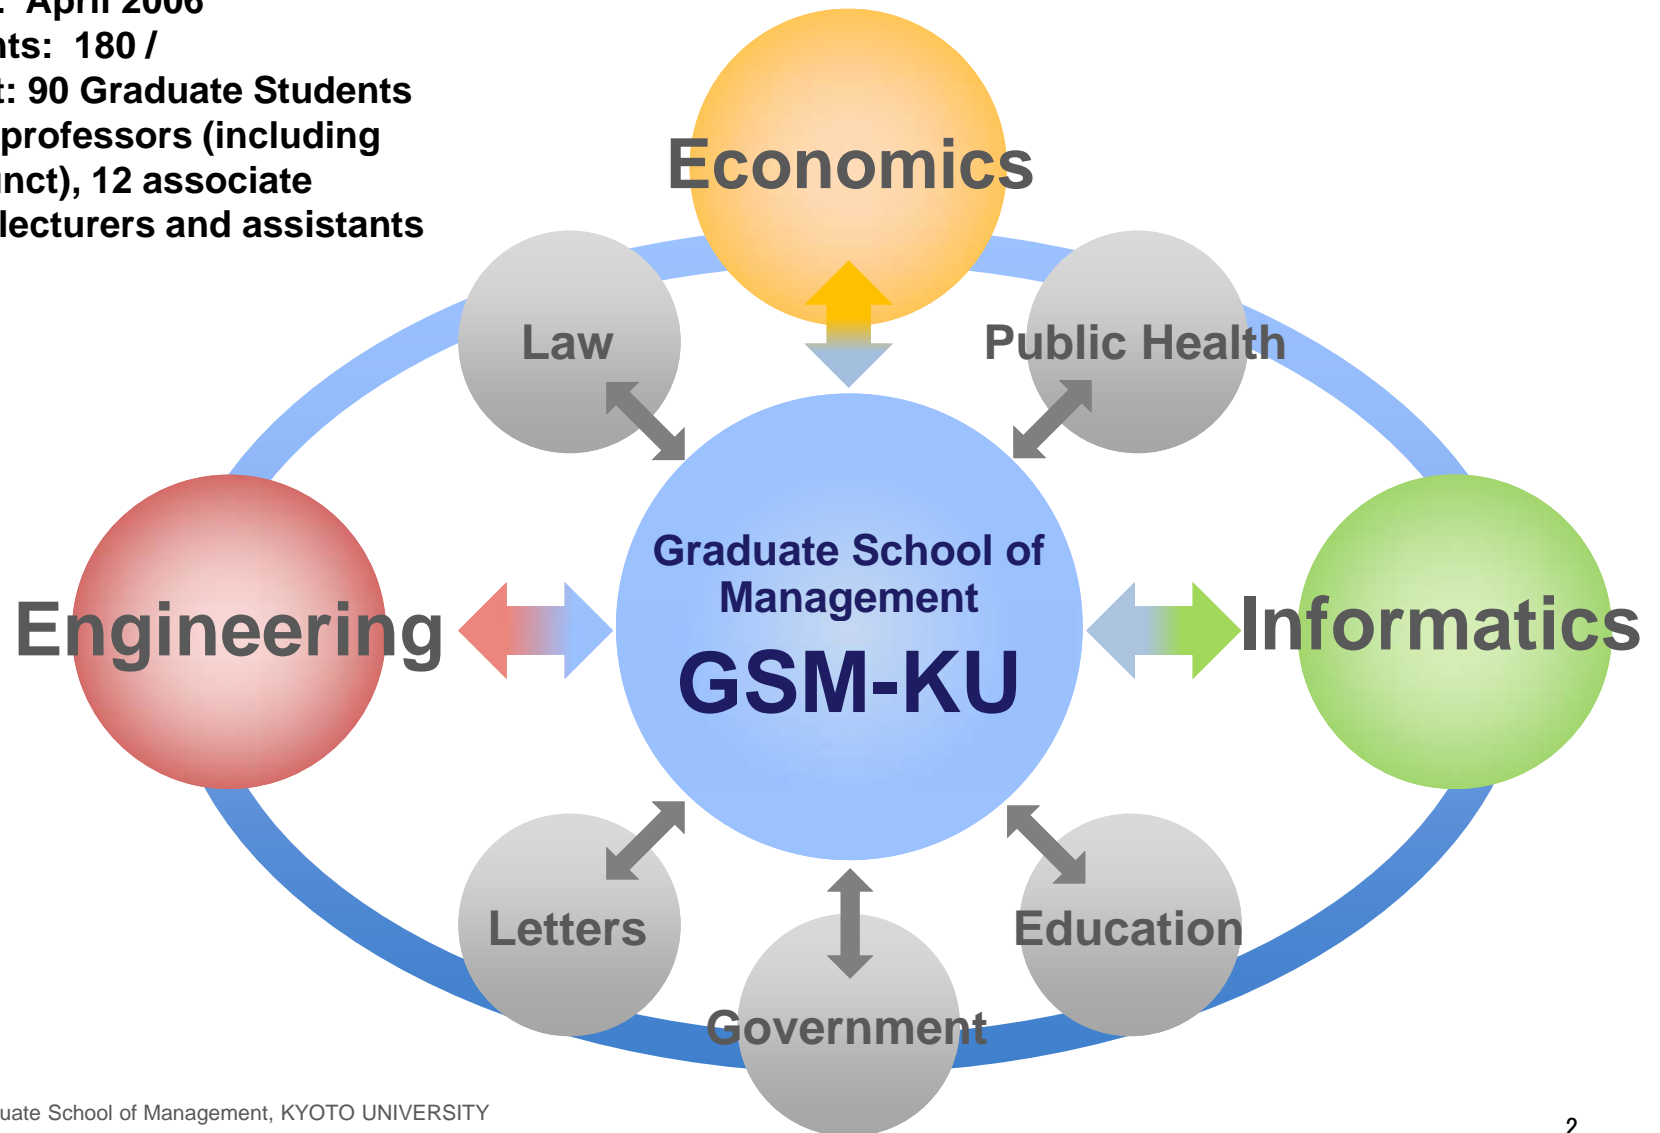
: April 2006
nts: 180 /
t: 90 Graduate Students
professors (including
unct), 12 associate
lecturers and assistants

Economics

Law

Public Health

Graduate School of Management

GSM-KU

Engineering

Informatics

Letters

Education

Government

uate School of Management, KYOTO UNIVERSITY

2